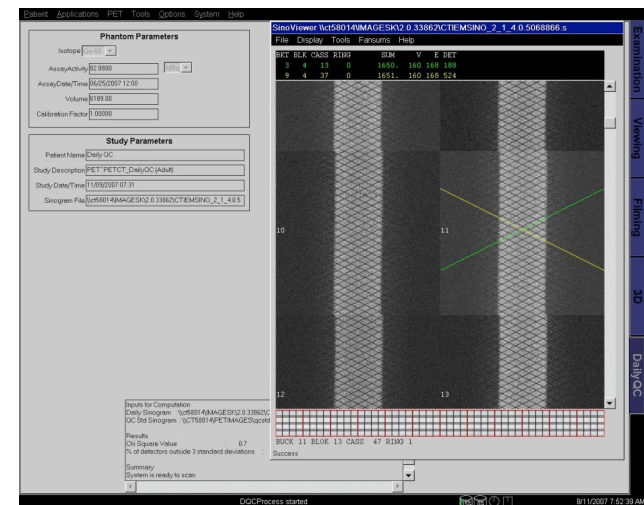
Patient Applications PET Tools Options System Help

Phantom Parameters

Isotope Ge-68

AssayActivity 92.8800 MBq

AssayDate/Time 06/25/2007 12:00

Volume 6189.00

Calibration Factor 1.00000

Study Parameters

Patient Name DailyQC

Study Description PET^PETCT_DailyQC (Adult)

Study Date/Time 11/09/2007 07:31

Sinogram File \\ct58014\MAGESK\2.0.33862\CTIEMSINO_2_1_4.0.5

SinoViewer \\ct58014\MAGESK\2.0.33862\CTIEMSINO_2_1_4.0.5068866.s

File Display Tools Fansums Help

| BKT | BLK | CASS | RING | SUM | V | E | DET |
|---|---|---|---|---|---|---|---|
| 3 | 4 | 13 | 0 | 1650. | 160 | 168 | 188 |
| 9 | 4 | 37 | 0 | 1651. | 160 | 160 | 524 |

10

11

12

13

BUCK 11 BLOK 13 CASS 47 RING 1

Success

Inputs for Computation
Daily Sinogram : \\ct58014\MAGESK\2.0.33862\C
QC Std Sinogram : \\CT58014\PETIMAGES\qcstd

Results
Chi Square Value : 0.7
% of detectors outside 3 standard deviations :

Summary
System is ready to scan.

Examination

Viewing

Filming

3D

DailyQC

DQCProcess started

9/11/2007 7:52:39 AM